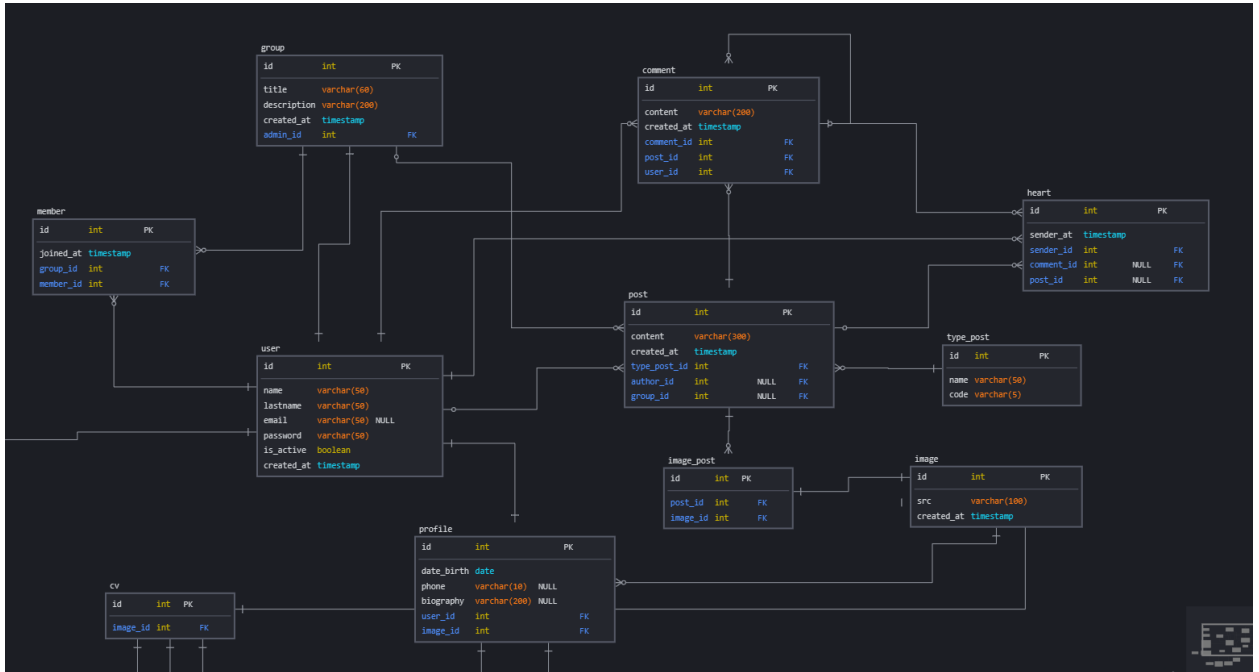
group

| id | int | | PK |
|---|---|---|---|
| title | varchar(60) | | |
| description | varchar(200) | | |
| created_at | timestamp | | |
| admin_id | int | | FK |

comment

| id | int | | PK |
|---|---|---|---|
| content | varchar(200) | | |
| created_at | timestamp | | |
| comment_id | int | | FK |
| post_id | int | | FK |
| user_id | int | | FK |

heart

| id | int | | PK |
|---|---|---|---|
| sender_at | timestamp | | |
| sender_id | int | | FK |
| comment_id | int | NULL | FK |
| post_id | int | NULL | FK |

member

| id | int | PK |
|---|---|---|
| joined_at | timestamp | |
| group_id | int | FK |
| member_id | int | FK |

post

| id | int | | PK |
|---|---|---|---|
| content | varchar(300) | | |
| created_at | timestamp | | |
| type_post_id | int | | FK |
| author_id | int | NULL | FK |
| group_id | int | NULL | FK |

type_post

| id | int | PK |
|---|---|---|
| name | varchar(50) | |
| code | varchar(5) | |

user

| id | int | | PK |
|---|---|---|---|
| name | varchar(50) | | |
| lastname | varchar(50) | | |
| email | varchar(50) | NULL | |
| password | varchar(50) | | |
| is_active | boolean | | |
| created_at | timestamp | | |

image_post

| id | int | PK |
|---|---|---|
| post_id | int | FK |
| image_id | int | FK |

image

| id | int | PK |
|---|---|---|
| src | varchar(100) | |
| created_at | timestamp | |

profile

| id | int | | PK |
|---|---|---|---|
| date_birth | date | | |
| phone | varchar(10) | NULL | |
| biography | varchar(200) | NULL | |
| user_id | int | | FK |
| image_id | int | | FK |

cv

| id | int | PK |
|---|---|---|
| image_id | int | FK |